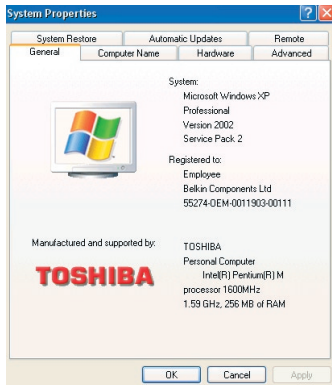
System Properties

System Restore | Automatic Updates | Remote
General | Computer Name | Hardware | Advanced

System:
Microsoft Windows XP
Professional
Version 2002
Service Pack 2

Registered to:
Employee
Belkin Components Ltd
55274-OEM-0011903-00111

Manufactured and supported by:

TOSHIBA

TOSHIBA
Personal Computer
Intel(R) Pentium(R) M
processor 1600MHz
1.59 GHz, 256 MB of RAM

OK Cancel Apply